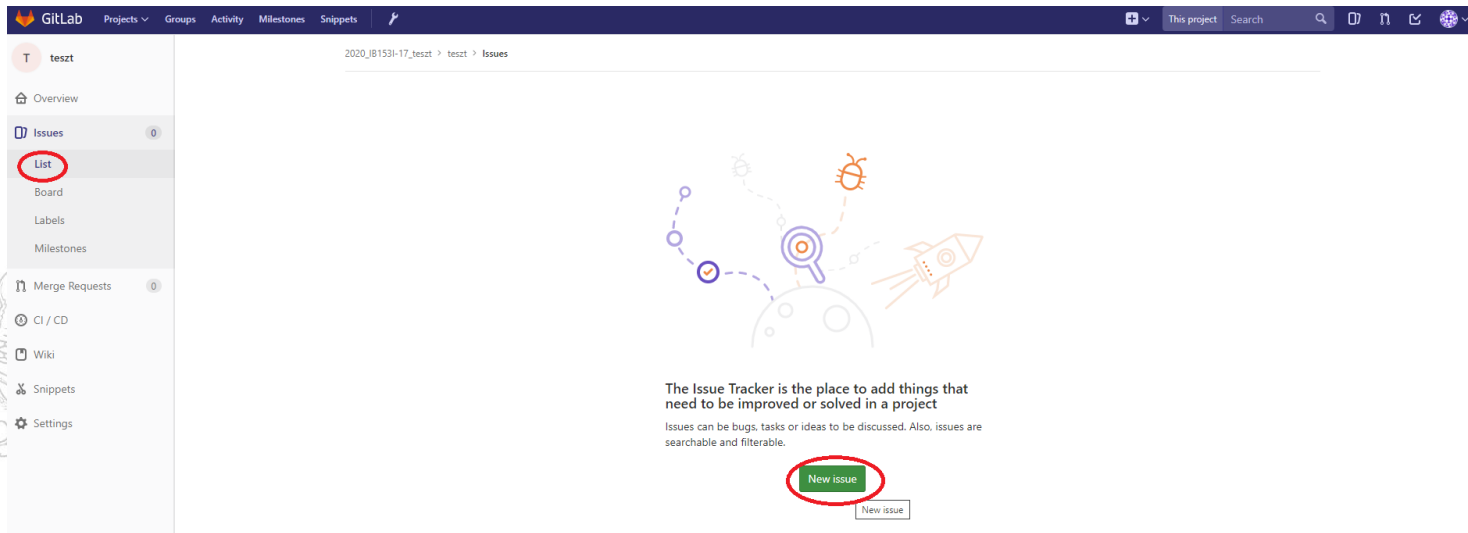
GitLab Projects Groups Activity Milestones Snippets

This project Search

T teszt

Overview

Issues 0

List

Board

Labels

Milestones

Merge Requests 0

CI / CD

Wiki

Snippets

Settings

2020_IB153I-17_teszt > teszt > Issues

The Issue Tracker is the place to add things that need to be improved or solved in a project

Issues can be bugs, tasks or ideas to be discussed. Also, issues are searchable and filterable.

New issue

New issue